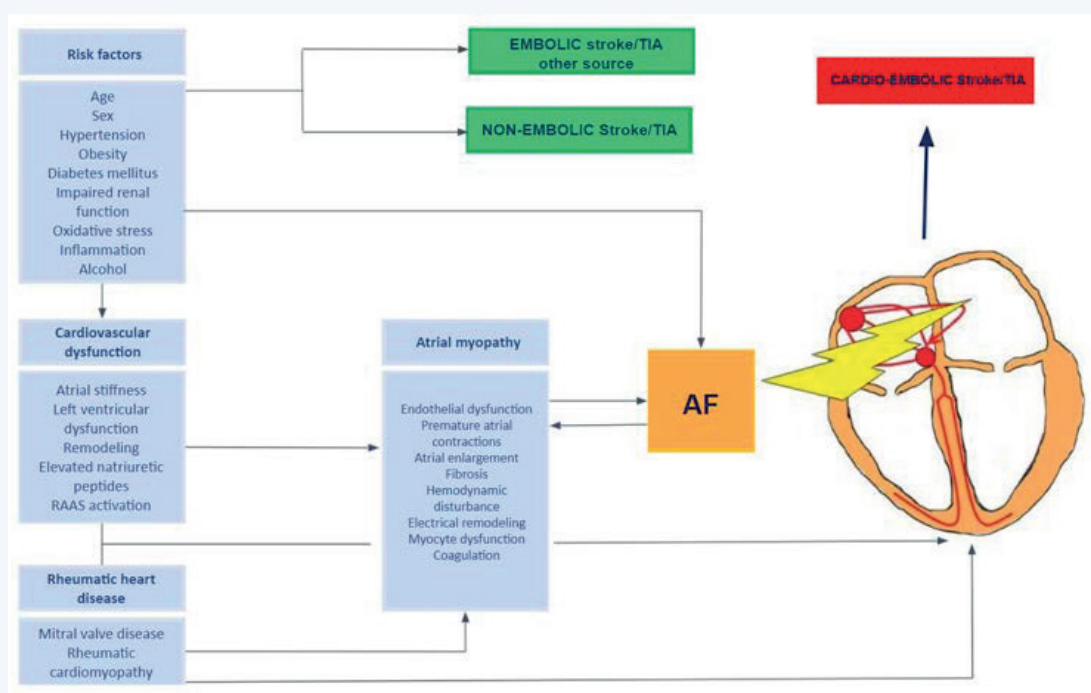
Risk factors

Age
Sex
Hypertension
Obesity
Diabetes mellitus
Impaired renal function
Oxidative stress
Inflammation
Alcohol

EMBOLIC stroke/TIA other source

NON-EMBOLIC Stroke/TIA

CARDIO-EMBOLIC Stroke/TIA

Cardiovascular dysfunction

Atrial stiffness
Left ventricular dysfunction
Remodeling
Elevated natriuretic peptides
RAAS activation

Atrial myopathy

Endothelial dysfunction
Premature atrial contractions
Atrial enlargement
Fibrosis
Hemodynamic disturbance
Electrical remodeling
Myocyte dysfunction
Coagulation

AF

Rheumatic heart disease

Mitral valve disease
Rheumatic cardiomyopathy